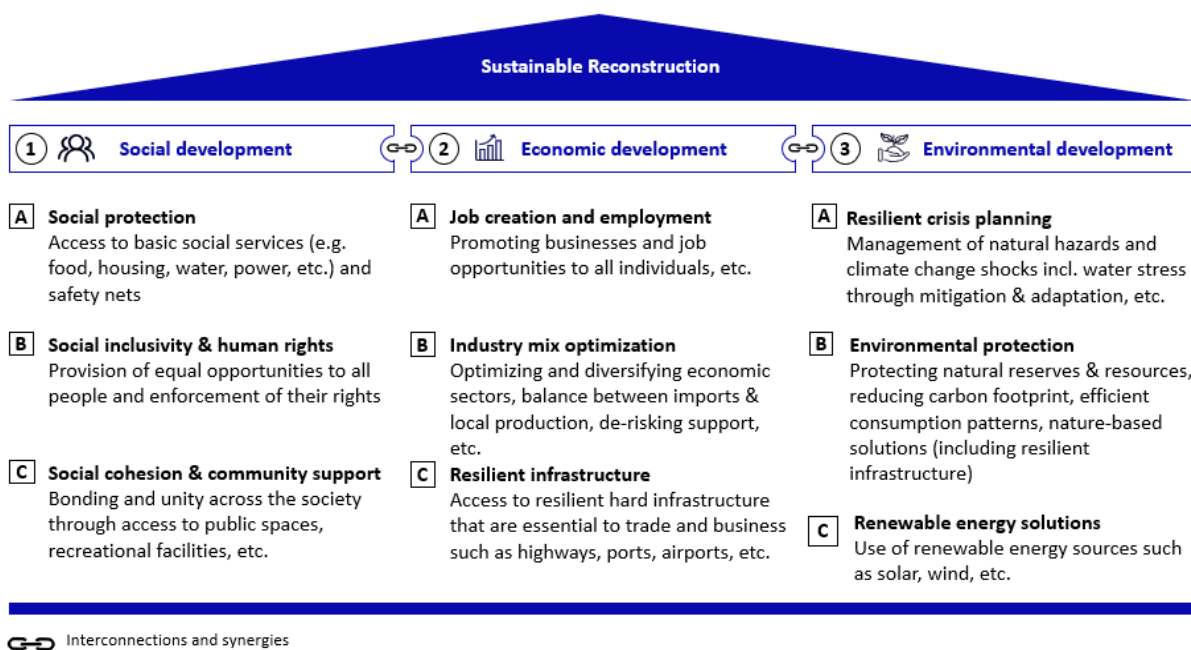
Sustainable Reconstruction

1 Social development

2 Economic development

3 Environmental development

A Social protection
Access to basic social services (e.g. food, housing, water, power, etc.) and safety nets

B Social inclusivity & human rights
Provision of equal opportunities to all people and enforcement of their rights

C Social cohesion & community support
Bonding and unity across the society through access to public spaces, recreational facilities, etc.

A Job creation and employment
Promoting businesses and job opportunities to all individuals, etc.

B Industry mix optimization
Optimizing and diversifying economic sectors, balance between imports & local production, de-risking support, etc.

C Resilient infrastructure
Access to resilient hard infrastructure that are essential to trade and business such as highways, ports, airports, etc.

A Resilient crisis planning
Management of natural hazards and climate change shocks incl. water stress through mitigation & adaptation, etc.

B Environmental protection
Protecting natural reserves & resources, reducing carbon footprint, efficient consumption patterns, nature-based solutions (including resilient infrastructure)

C Renewable energy solutions
Use of renewable energy sources such as solar, wind, etc.

Interconnections and synergies